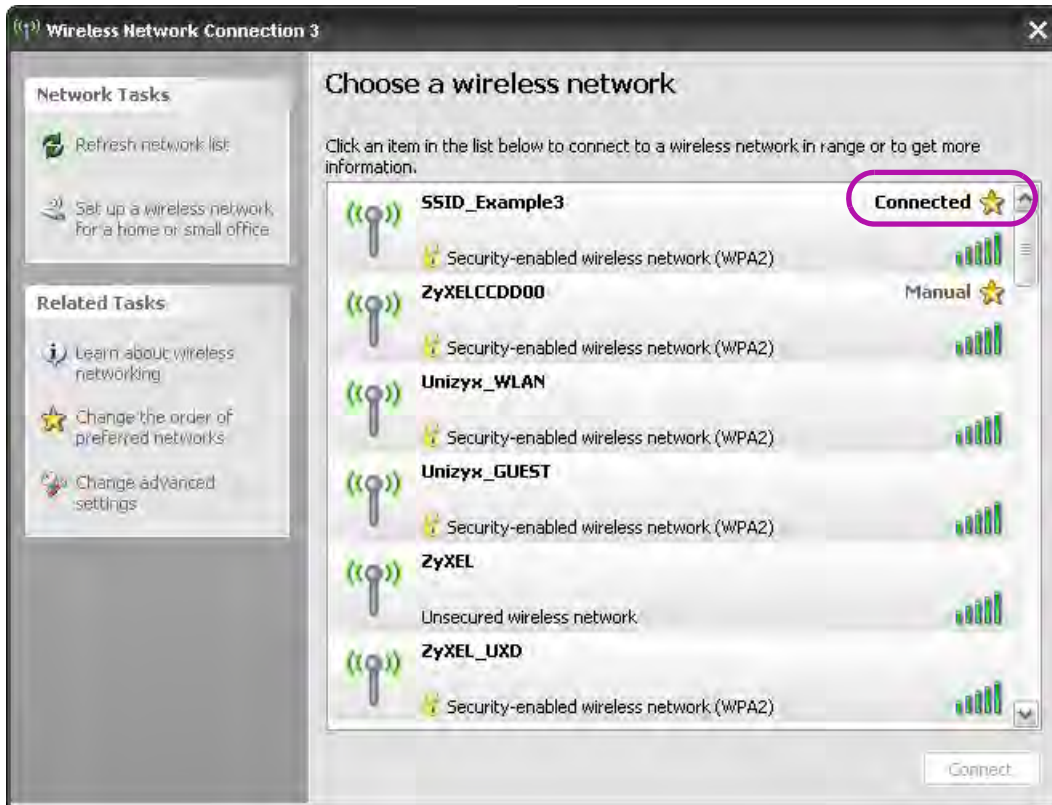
Wireless Network Connection 3

Network Tasks

Refresh network list

Set up a wireless network for a home or small office

Related Tasks

Learn about wireless networking

Change the order of preferred networks

Change advanced settings

Choose a wireless network

Click an item in the list below to connect to a wireless network in range or to get more information.

SSID_Example3
Connected
Security-enabled wireless network (WPA2)

ZyXELCCDD00
Manual
Security-enabled wireless network (WPA2)

Unizyx_WLAN
Security-enabled wireless network (WPA2)

Unizyx_GUEST
Security-enabled wireless network (WPA2)

ZyXEL
Unsecured wireless network

ZyXEL_UXD
Security-enabled wireless network (WPA2)

Connect